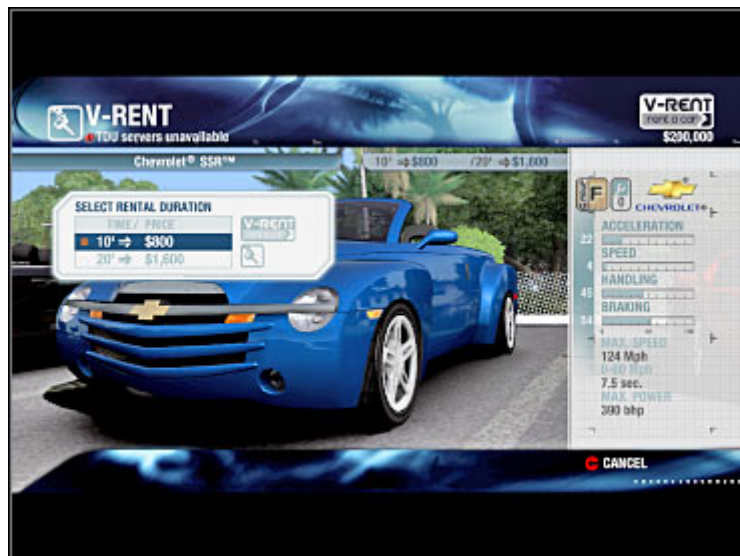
V-RENT
TDU servers unavailable

V-RENT
rent a car
$200,000

Chevrolet® SSR™

10' ⇒ $800 /20' ⇒ $1,600

SELECT RENTAL DURATION
TIME / PRICE
10' ⇒ $800
20' ⇒ $1,600

V-RENT

F
0
CHEVROLET®

ACCELERATION
22
SPEED
4
HANDLING
45
BRAKING
54

MAX. SPEED
124 Mph
0-60 Mph
7.5 sec.
MAX. POWER
390 bhp

CANCEL